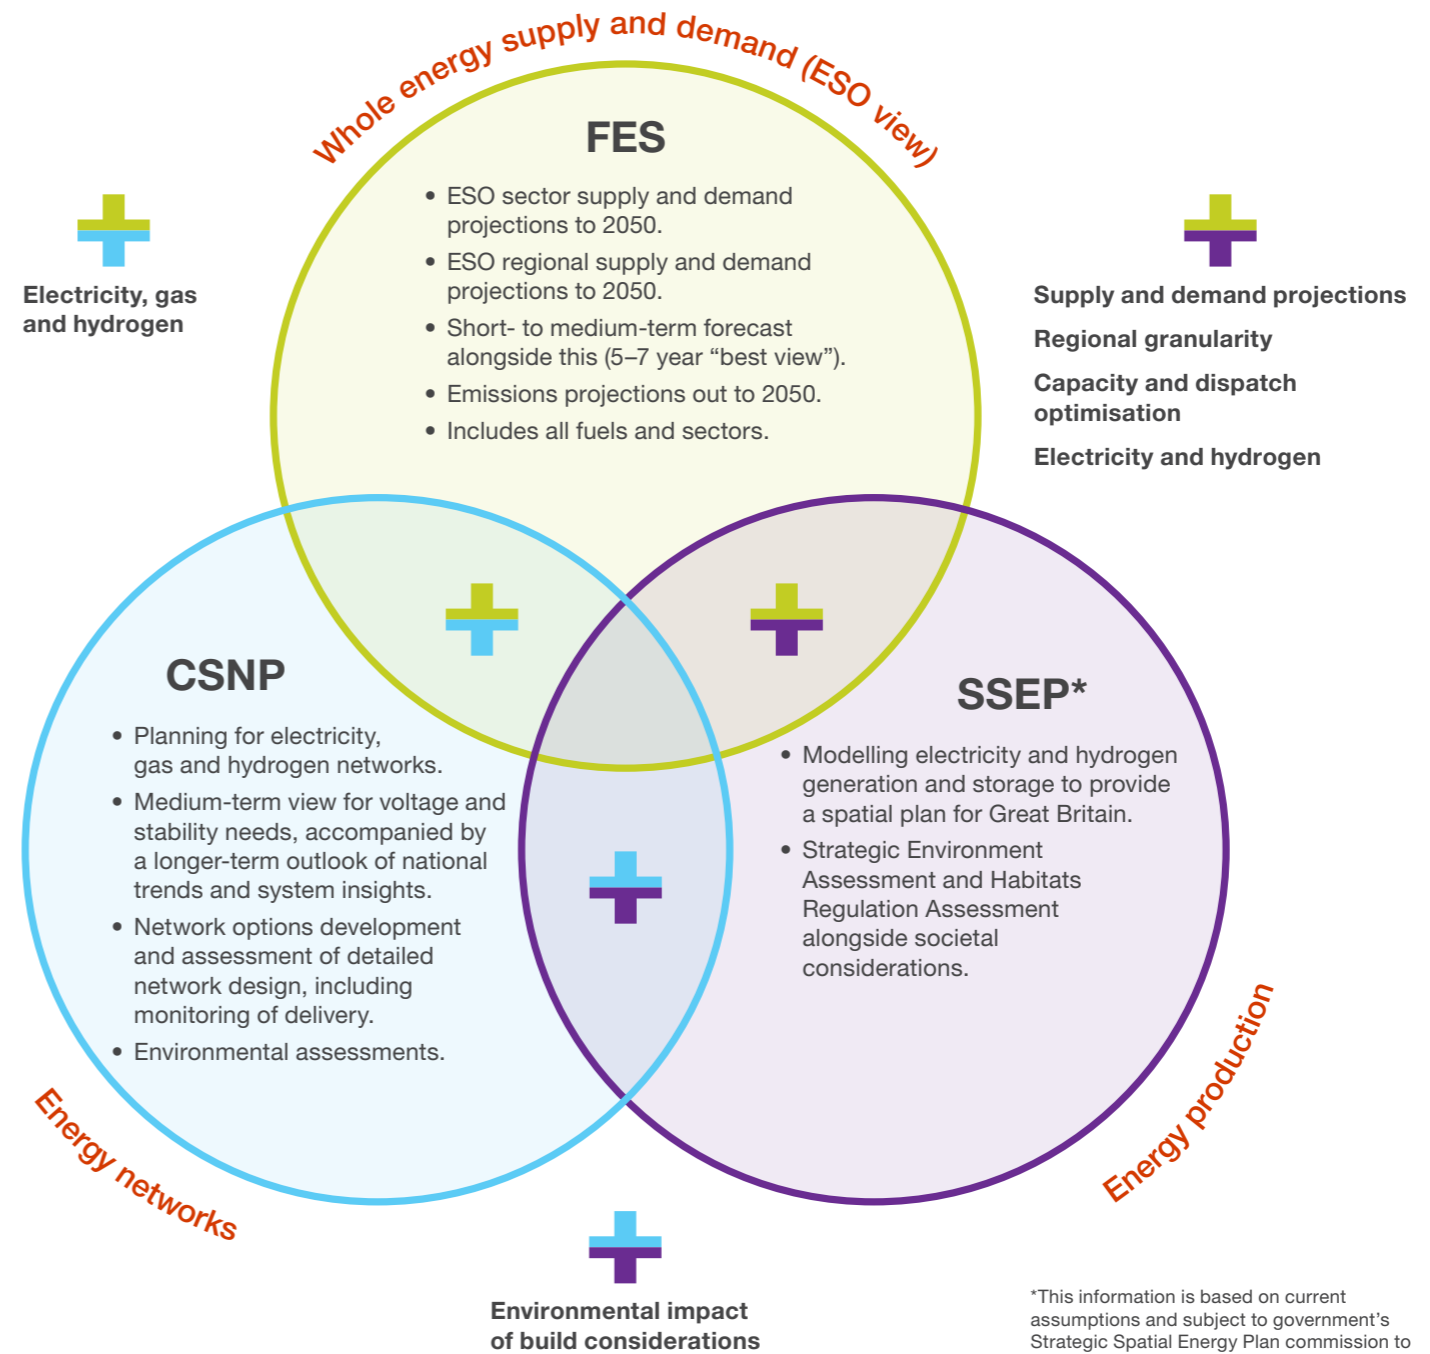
Whole energy supply and demand (ESO view)

FES

- ESO sector supply and demand projections to 2050.
- ESO regional supply and demand projections to 2050.
- Short- to medium-term forecast alongside this (5–7 year "best view").
- Emissions projections out to 2050.
- Includes all fuels and sectors.

Electricity, gas and hydrogen

Supply and demand projections

Regional granularity

Capacity and dispatch optimisation

Electricity and hydrogen

CSNP

- Planning for electricity, gas and hydrogen networks.
- Medium-term view for voltage and stability needs, accompanied by a longer-term outlook of national trends and system insights.
- Network options development and assessment of detailed network design, including monitoring of delivery.
- Environmental assessments.

SSEP*

- Modelling electricity and hydrogen generation and storage to provide a spatial plan for Great Britain.
- Strategic Environment Assessment and Habitats Regulation Assessment alongside societal considerations.

Energy networks

Energy production

Environmental impact of build considerations

*This information is based on current assumptions and subject to government's Strategic Spatial Energy Plan commission to